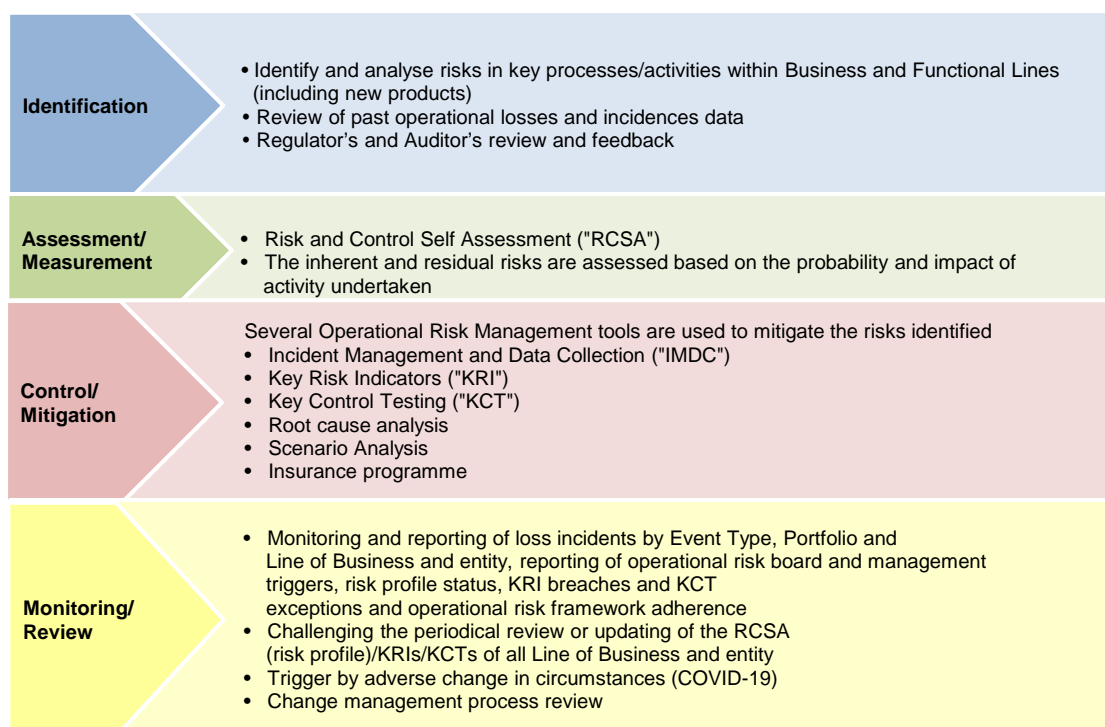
Identification

• Identify and analyse risks in key processes/activities within Business and Functional Lines (including new products)
• Review of past operational losses and incidences data
• Regulator's and Auditor's review and feedback

Assessment/ Measurement

• Risk and Control Self Assessment ("RCSA")
• The inherent and residual risks are assessed based on the probability and impact of activity undertaken

Control/ Mitigation

Several Operational Risk Management tools are used to mitigate the risks identified
• Incident Management and Data Collection ("IMDC")
• Key Risk Indicators ("KRI")
• Key Control Testing ("KCT")
• Root cause analysis
• Scenario Analysis
• Insurance programme

Monitoring/ Review

• Monitoring and reporting of loss incidents by Event Type, Portfolio and Line of Business and entity, reporting of operational risk board and management triggers, risk profile status, KRI breaches and KCT exceptions and operational risk framework adherence
• Challenging the periodical review or updating of the RCSA (risk profile)/KRIs/KCTs of all Line of Business and entity
• Trigger by adverse change in circumstances (COVID-19)
• Change management process review